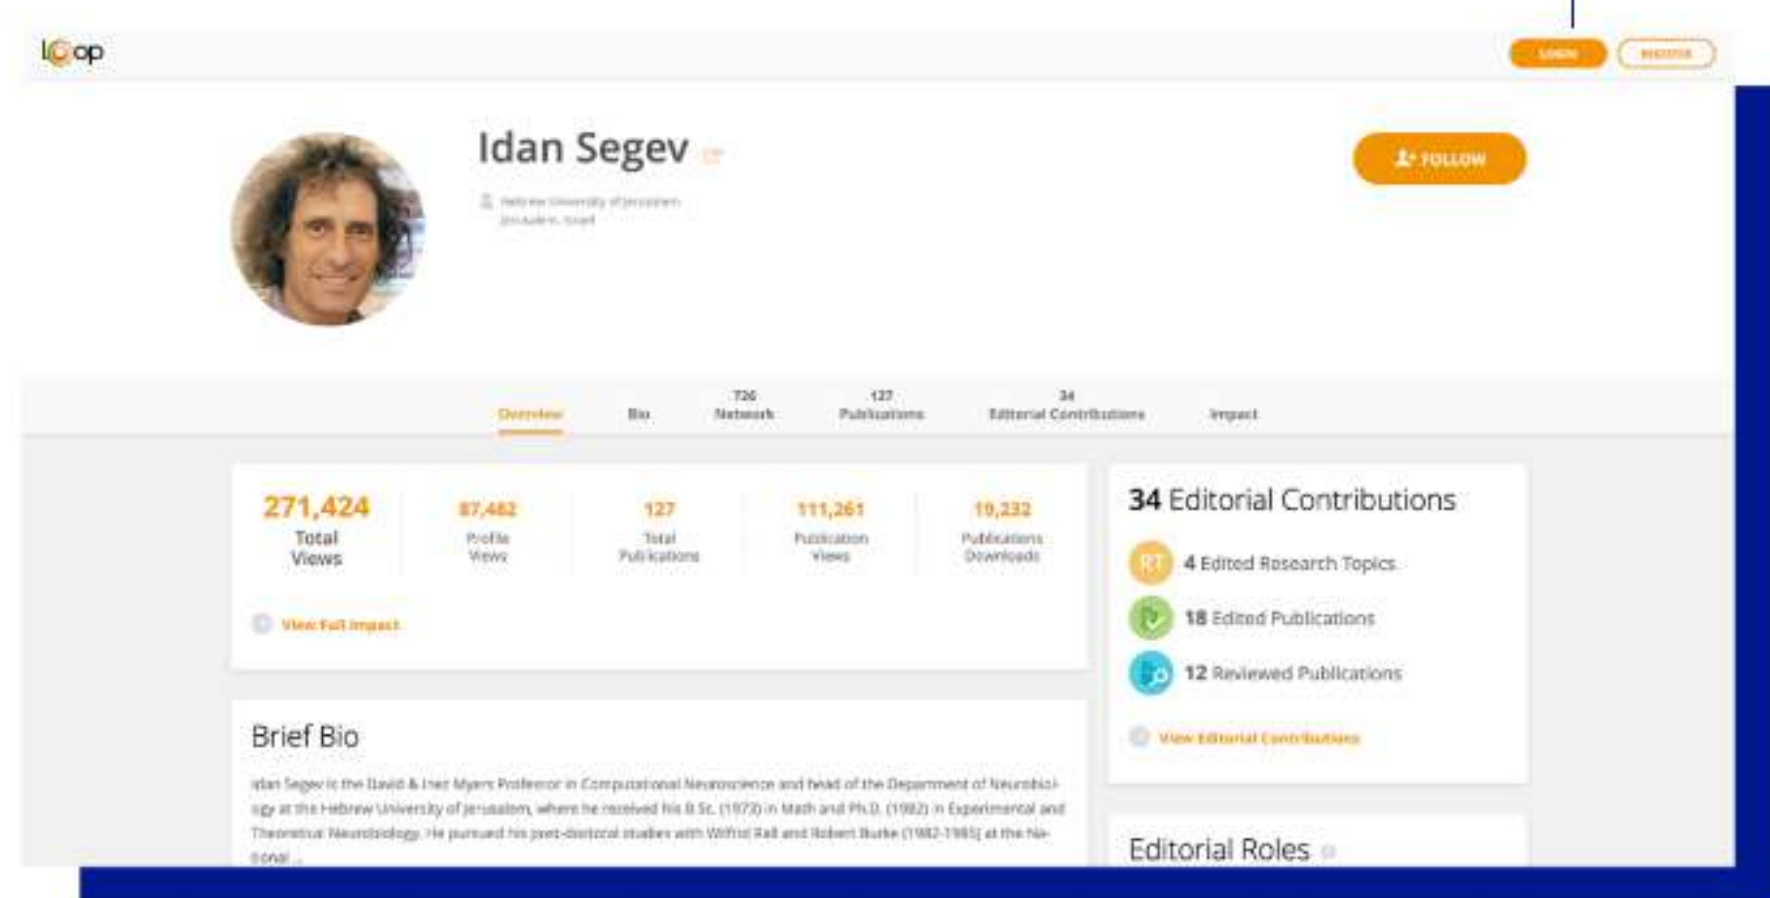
Loop

LOGIN REGISTER

Idan Segev

Hebrew University of Jerusalem
Jerusalem, Israel

FOLLOW

Overview Bio 726 Network 127 Publications 34 Editorial Contributions Impact

271,424 Total Views

87,462 Profile Views

127 Total Publications

111,261 Publication Views

19,232 Publications Downloads

View Full Impact

34 Editorial Contributions

4 Edited Research Topics

18 Edited Publications

12 Reviewed Publications

View Editorial Contributions

Brief Bio

Idan Segev is the David & Inez Myers Professor in Computational Neuroscience and head of the Department of Neurobiology at the Hebrew University of Jerusalem, where he received his B.Sc. (1973) in Math and Ph.D. (1982) in Experimental and Theoretical Neurobiology. He pursued his post-doctoral studies with Wilfrid Rall and Robert Burke (1982-1985) at the National...

Editorial Roles